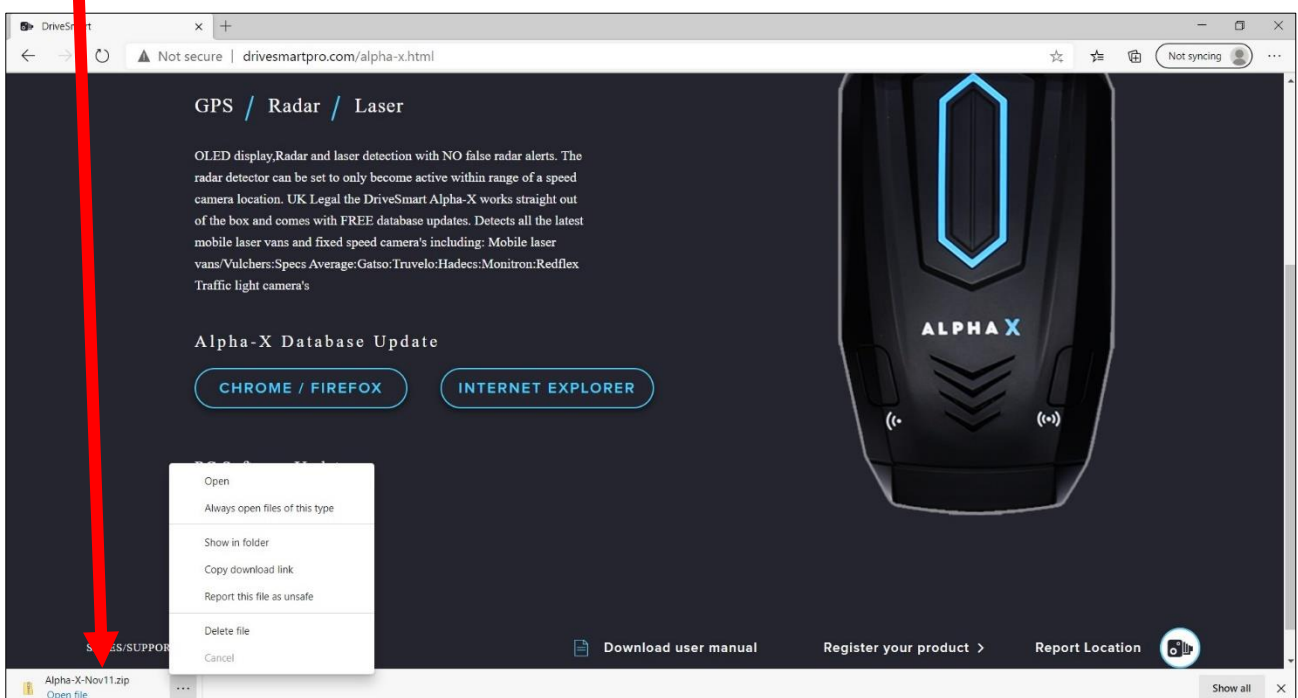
DriveSm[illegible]rt

Not secure | drivesmartpro.com/alpha-x.html

Not syncing

GPS / Radar / Laser

OLED display,Radar and laser detection with NO false radar alerts. The radar detector can be set to only become active within range of a speed camera location. UK Legal the DriveSmart Alpha-X works straight out of the box and comes with FREE database updates. Detects all the latest mobile laser vans and fixed speed camera's including: Mobile laser vans/Vulchers:Specs Average:Gatso:Truvelo:Hadecs:Monitron:Redflex Traffic light camera's

Alpha-X Database Update

CHROME / FIREFOX

INTERNET EXPLORER

ALPHA X

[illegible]

Open

Always open files of this type

Show in folder

Copy download link

Report this file as unsafe

Delete file

Cancel

S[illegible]S/SUPPOR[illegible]

Download user manual

Register your product >

Report Location

Alpha-X-Nov11.zip

Open file

...

Show all